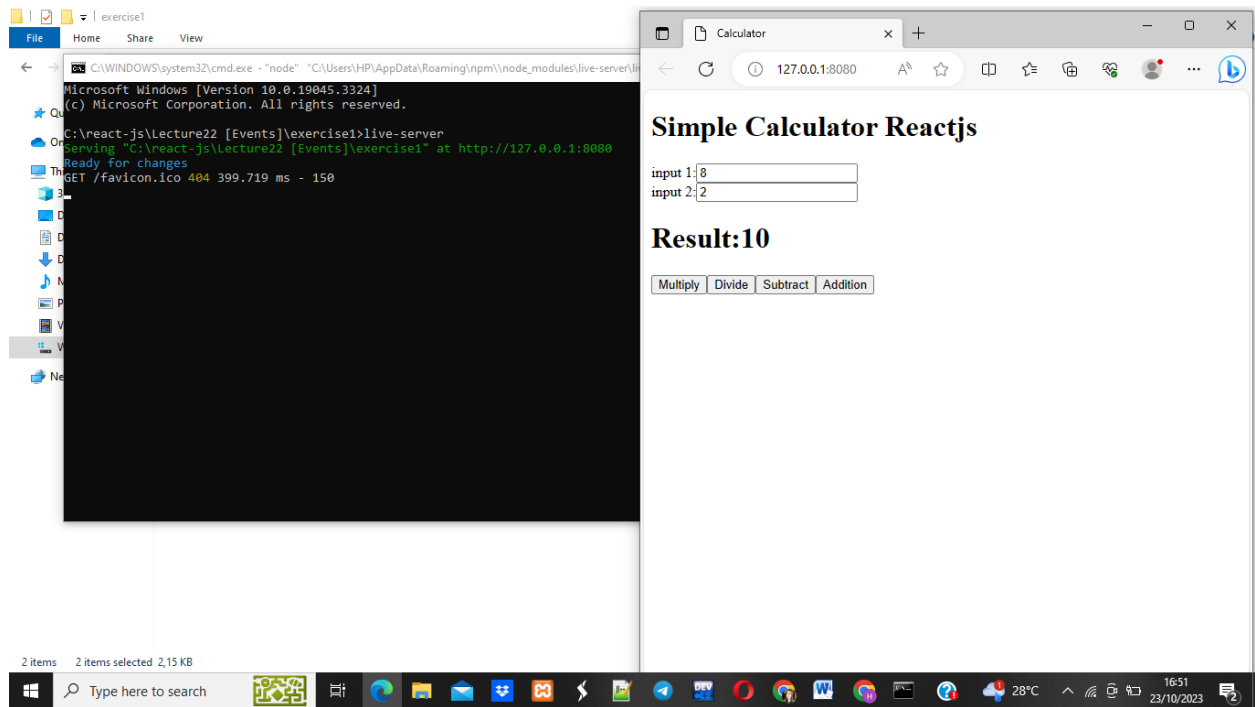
exercise1

File Home Share View

C:\WINDOWS\system32\cmd.exe - "node" "C:\Users\HP\AppData\Roaming\npm\\node_modules\live-server\li

Microsoft Windows [Version 10.0.19045.3324]
(c) Microsoft Corporation. All rights reserved.

C:\react-js\Lecture22 [Events]\exercise1>live-server
Serving "C:\react-js\Lecture22 [Events]\exercise1" at http://127.0.0.1:8080
Ready for changes
GET /favicon.ico 404 399.719 ms - 150

Qu
On
Th
3
D
D
D
M
P
V
W
Ne

2 items 2 items selected 2,15 KB

Calculator

127.0.0.1:8080

# Simple Calculator Reactjs

input 1: 8
input 2: 2

## Result:10

Multiply Divide Subtract Addition

Type here to search

28°C 16:51 23/10/2023